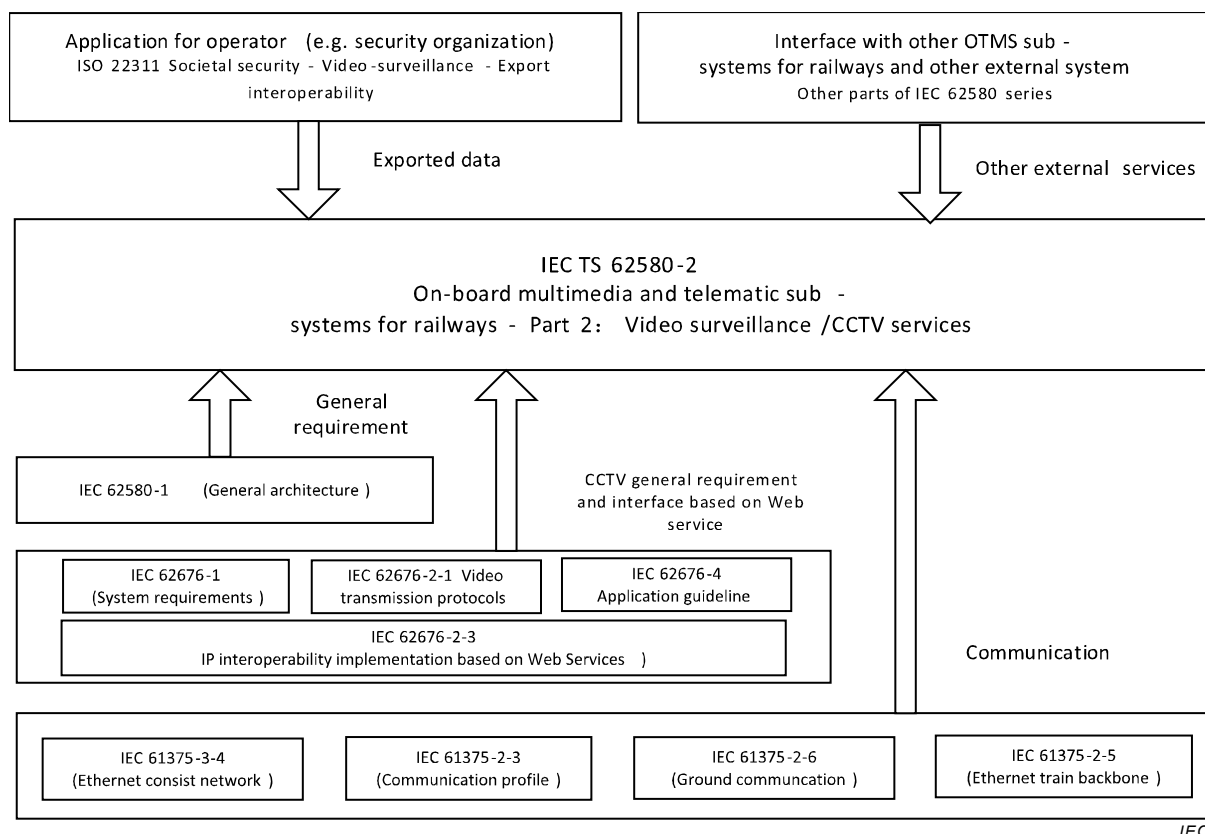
Application for operator (e.g. security organization)
ISO 22311 Societal security - Video-surveillance - Export interoperability

Interface with other OTMS sub-systems for railways and other external system
Other parts of IEC 62580 series

Exported data

Other external services

IEC TS 62580-2
On-board multimedia and telematic sub-systems for railways - Part 2: Video surveillance /CCTV services

General requirement

IEC 62580-1 (General architecture)

CCTV general requirement and interface based on Web service

IEC 62676-1 (System requirements)

IEC 62676-2-1 Video transmission protocols

IEC 62676-4 Application guideline

IEC 62676-2-3
IP interoperability implementation based on Web Services )

Communication

IEC 61375-3-4 (Ethernet consist network)

IEC 61375-2-3 (Communication profile)

IEC 61375-2-6 (Ground communcation)

IEC 61375-2-5 (Ethernet train backbone)

IEC